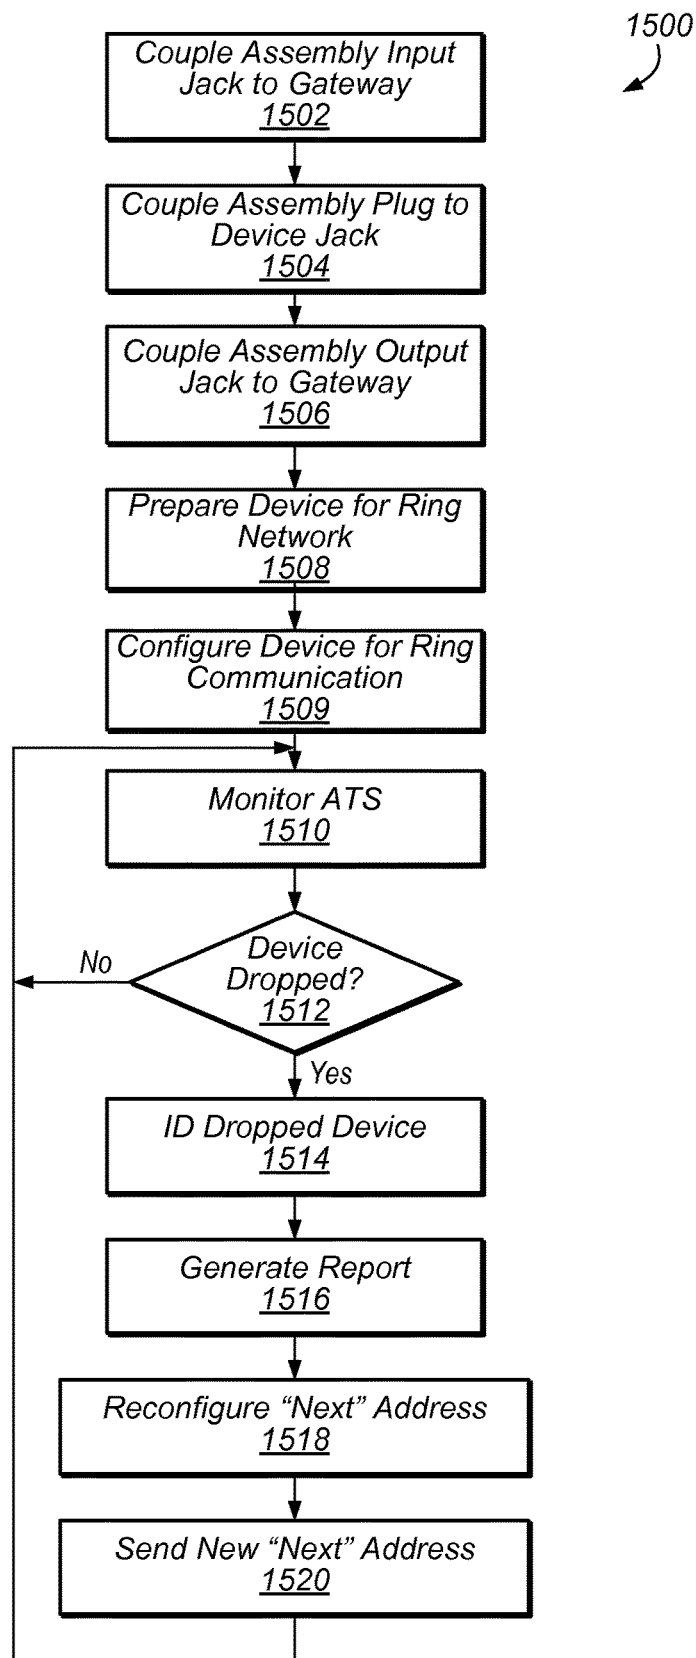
1500

Couple Assembly Input Jack to Gateway
1502

Couple Assembly Plug to Device Jack
1504

Couple Assembly Output Jack to Gateway
1506

Prepare Device for Ring Network
1508

Configure Device for Ring Communication
1509

Monitor ATS
1510

Device Dropped?
1512

No

Yes

ID Dropped Device
1514

Generate Report
1516

Reconfigure "Next" Address
1518

Send New "Next" Address
1520